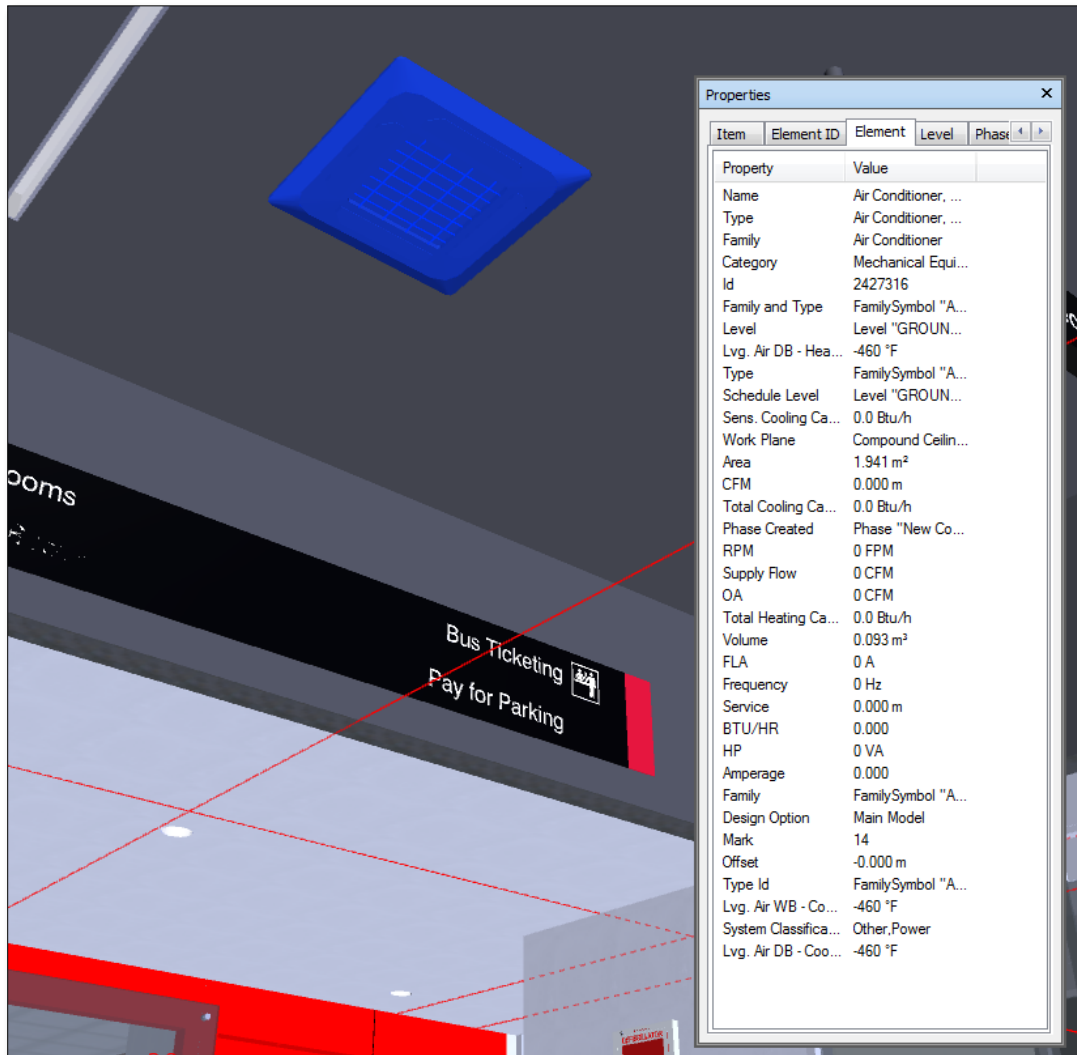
ooms

Bus Ticketing
Pay for Parking

Properties ×

Item | Element ID | Element | Level | Phase

| Property | Value |
|---|---|
| Name | Air Conditioner, ... |
| Type | Air Conditioner, ... |
| Family | Air Conditioner |
| Category | Mechanical Equi... |
| Id | 2427316 |
| Family and Type | FamilySymbol "A... |
| Level | Level "GROUN... |
| Lvg. Air DB - Hea... | -460 °F |
| Type | FamilySymbol "A... |
| Schedule Level | Level "GROUN... |
| Sens. Cooling Ca... | 0.0 Btu/h |
| Work Plane | Compound Ceilin... |
| Area | 1.941 m² |
| CFM | 0.000 m |
| Total Cooling Ca... | 0.0 Btu/h |
| Phase Created | Phase "New Co... |
| RPM | 0 FPM |
| Supply Flow | 0 CFM |
| OA | 0 CFM |
| Total Heating Ca... | 0.0 Btu/h |
| Volume | 0.093 m³ |
| FLA | 0 A |
| Frequency | 0 Hz |
| Service | 0.000 m |
| BTU/HR | 0.000 |
| HP | 0 VA |
| Amperage | 0.000 |
| Family | FamilySymbol "A... |
| Design Option | Main Model |
| Mark | 14 |
| Offset | -0.000 m |
| Type Id | FamilySymbol "A... |
| Lvg. Air WB - Co... | -460 °F |
| System Classifica... | Other,Power |
| Lvg. Air DB - Coo... | -460 °F |